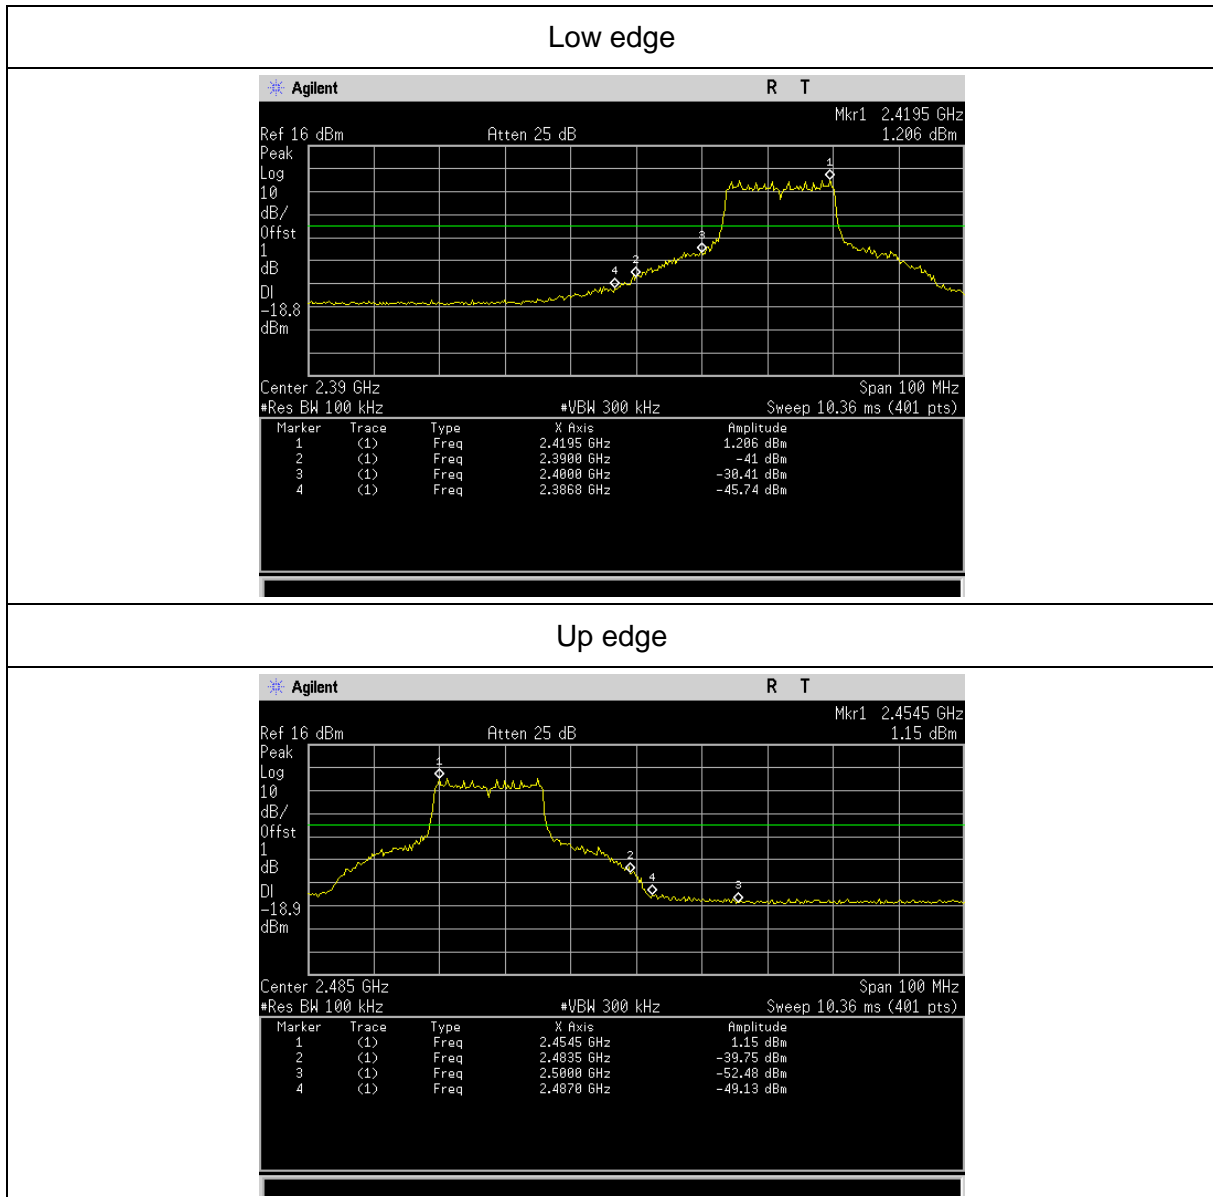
Low edge

Agilent R T

Mkr1 2.4195 GHz
Ref 16 dBm Atten 25 dB 1.206 dBm
Peak
Log
10
dB/
Offst
1
dB
Dl
-18.8
dBm

1
2
3
4

Center 2.39 GHz Span 100 MHz
#Res BW 100 kHz #VBW 300 kHz Sweep 10.36 ms (401 pts)

| Marker | Trace | Type | X Axis | Amplitude |
|---|---|---|---|---|
| 1 | (1) | Freq | 2.4195 GHz | 1.206 dBm |
| 2 | (1) | Freq | 2.3900 GHz | -41 dBm |
| 3 | (1) | Freq | 2.4000 GHz | -30.41 dBm |
| 4 | (1) | Freq | 2.3868 GHz | -45.74 dBm |

Up edge

Agilent R T

Mkr1 2.4545 GHz
Ref 16 dBm Atten 25 dB 1.15 dBm
Peak
Log
10
dB/
Offst
1
dB
Dl
-18.9
dBm

1
2
3
4

Center 2.485 GHz Span 100 MHz
#Res BW 100 kHz #VBW 300 kHz Sweep 10.36 ms (401 pts)

| Marker | Trace | Type | X Axis | Amplitude |
|---|---|---|---|---|
| 1 | (1) | Freq | 2.4545 GHz | 1.15 dBm |
| 2 | (1) | Freq | 2.4835 GHz | -39.75 dBm |
| 3 | (1) | Freq | 2.5000 GHz | -52.48 dBm |
| 4 | (1) | Freq | 2.4870 GHz | -49.13 dBm |